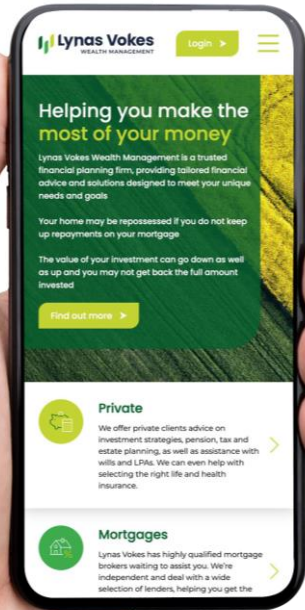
Lynas Vokes
WEALTH MANAGEMENT

Login

Helping you make the most of your money

Lynas Vokes Wealth Management is a trusted financial planning firm, providing tailored financial advice and solutions designed to meet your unique needs and goals

Your home may be repossessed if you do not keep up repayments on your mortgage

The value of your investment can go down as well as up and you may not get back the full amount invested

Find out more

Private

We offer private clients advice on investment strategies, pension, tax and estate planning, as well as assistance with wills and LPAs. We can even help with selecting the right life and health insurance.

Mortgages

Lynas Vokes has highly qualified mortgage brokers waiting to assist you. We're independent and deal with a wide selection of lenders, helping you get the